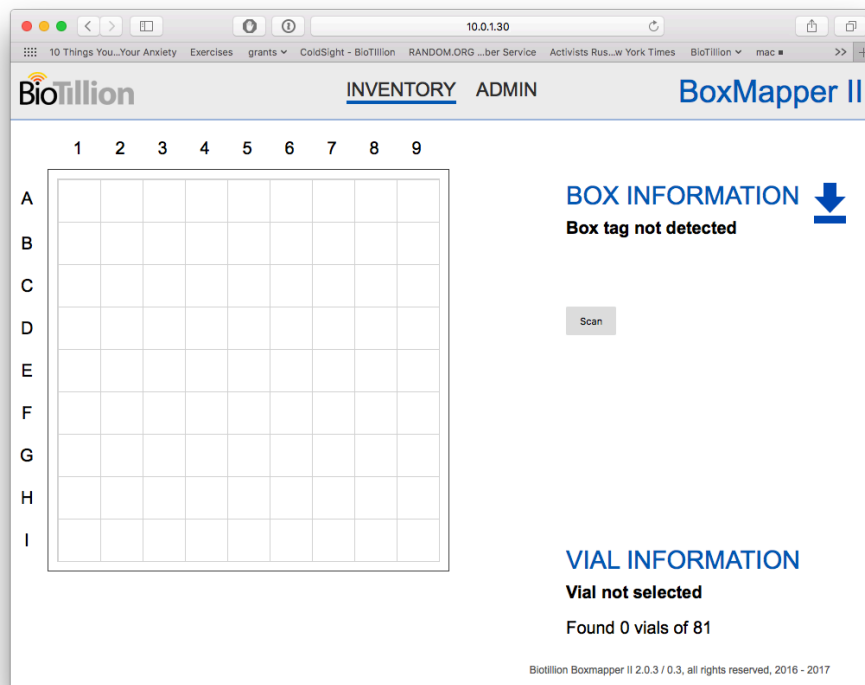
10.0.1.30

10 Things You...Your Anxiety Exercises grants ColdSight - BioTIllion RANDOM.ORG ...ber Service Activists Rus...w York Times BioTillion mac >>

BioTillion

INVENTORY ADMIN

BoxMapper II

1 2 3 4 5 6 7 8 9

A
B
C
D
E
F
G
H
I

BOX INFORMATION

Box tag not detected

Scan

VIAL INFORMATION

Vial not selected

Found 0 vials of 81

Biotillion Boxmapper II 2.0.3 / 0.3, all rights reserved, 2016 - 2017